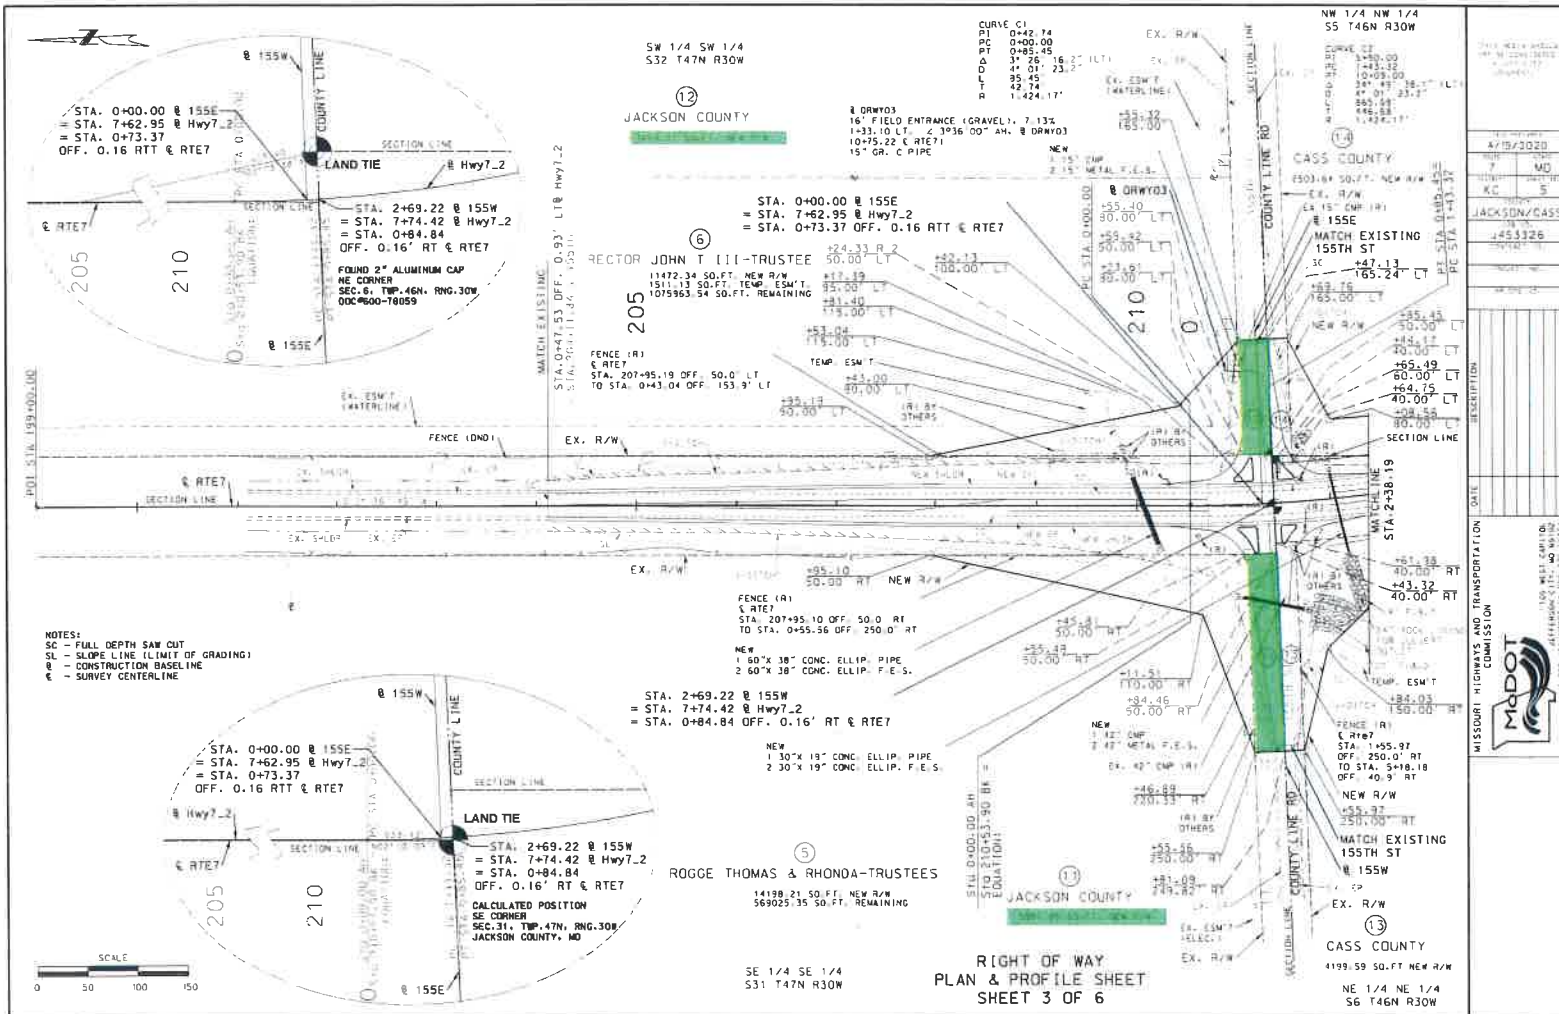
SW 1/4 SW 1/4
S32 T47N R30W

⑫
JACKSON COUNTY

CURVE C1
PI 0+42.74
PC 0+00.00
PT 0+85.45
Δ 3° 26' 16.2" (LT)
D 4° 01' 23.2"
L 85.45
T 42.74
R 1,424.17'

℄ DRWY03
16' FIELD ENTRANCE (GRAVEL), 7.13%
1+33.10 LT, ∠ 3°36'00" AH, ℄ DRWY03
10+75.22 ℄ RTE7
15" GR. C PIPE

NEW
1 15" CMP
2 15" METAL F.E.S.

NW 1/4 NW 1/4
S5 T46N R30W

CASS COUNTY

℄ 155W

STA. 0+00.00 ℄ 155E
= STA. 7+62.95 ℄ Hwy7_2
= STA. 0+73.37
OFF. 0.16 RTT ℄ RTE7

SECTION LINE
COUNTY LINE
LAND TIE
℄ Hwy7_2

℄ RTE7

STA. 2+69.22 ℄ 155W
= STA. 7+74.42 ℄ Hwy7_2
= STA. 0+84.84
OFF. 0.16' RT ℄ RTE7

FOUND 2" ALUMINUM CAP
NE CORNER
SEC.6, TWP.46N, RNG.30W
DOC#600-78059

205
210

℄ 155E

STA. 0+00.00 ℄ 155E
= STA. 7+62.95 ℄ Hwy7_2
= STA. 0+73.37 OFF. 0.16 RTT ℄ RTE7

⑥
RECTOR JOHN T III-TRUSTEE
11472.34 SQ.FT. NEW R/W
1511.13 SQ.FT. TEMP. ESM'T
1075963.54 SQ.FT. REMAINING

205

MATCH EXISTING
STA. 0+47.53 OFF. 0.93' LT ℄ Hwy7_2

FENCE (R)
℄ RTE7
STA. 207+95.19 OFF. 50.0' LT
TO STA. 0+43.04 OFF. 153.9' LT

EX. ESM'T (WATERLINE)
FENCE (ONO)
EX. R/W
℄ RTE7
SECTION LINE
EX. SHLDR
EX. EP
POT STA 199+00.00

+24.33 R 2
50.00' LT
+42.13
100.00' LT
+17.39
95.00' LT
+81.40
115.00' LT
+53.04
115.00' LT
TEMP. ESM'T
+43.00
40.00' LT
+95.19
50.00' LT
(R) BY OTHERS

℄ DRWY03
+55.40
30.00' LT
+59.42
50.00' LT
+33.61
30.00' LT
+55.32
165.00'
EX. ESM'T (WATERLINE)
EX. R/W
STA 0+00.00
210

SECTION LINE
COUNTY LINE RD

EX. 15" CMP (R)
℄ 155E
MATCH EXISTING
155TH ST
SC
+47.13
165.24' LT
+69.76
165.00' LT
NEW R/W
+85.45
50.00' LT
+44.17
40.00' LT
+65.49
60.00' LT
+64.75
40.00' LT
+08.56
40.00' LT
SECTION LINE
PT STA 0+85.45
PC STA 0+00.00

MATCHLINE
STA. 2+38.19

(R) BY OTHERS

EX. R/W
+95.10
50.00' RT
NEW R/W

FENCE (R)
℄ RTE7
STA. 207+95.10 OFF. 50.0' RT
TO STA. 0+55.56 OFF. 250.0' RT

NEW
1 60"x 38" CONC. ELLIP. PIPE
2 60"x 38" CONC. ELLIP. F.E.S.

+45.41
50.00' RT
+55.43
50.00' RT
+11.51
110.00' RT
+84.46
50.00' RT

NEW
1 42" CMP
2 42" METAL F.E.S.
EX. 42" CMP (R)

+46.89
220.53' RT
(R) BY OTHERS
+55.56
250.00' RT
+81.09
249.82' RT
EX. ESM'T (ELEC.)
EX. R/W

+61.38
40.00' RT
+43.32
40.00' RT
TEMP. ESM'T
+84.03
150.00' RT
FENCE (R)
℄ Rte7
STA. 1+55.97
OFF. 250.0' RT
TO STA. 5+18.18
OFF. 40.9' RT
NEW R/W
+55.97
250.00' RT
MATCH EXISTING
155TH ST
℄ 155W
EP
EX. R/W

NOTES:
SC - FULL DEPTH SAW CUT
SL - SLOPE LINE (LIMIT OF GRADING)
℄ - CONSTRUCTION BASELINE
℄ - SURVEY CENTERLINE

STA. 2+69.22 ℄ 155W
= STA. 7+74.42 ℄ Hwy7_2
= STA. 0+84.84 OFF. 0.16' RT ℄ RTE7

NEW
1 30"x 19" CONC. ELLIP. PIPE
2 30"x 19" CONC. ELLIP. F.E.S.

℄ 155W
STA. 0+00.00 ℄ 155E
= STA. 7+62.95 ℄ Hwy7_2
= STA. 0+73.37
OFF. 0.16 RTT ℄ RTE7
℄ Hwy7_2
℄ RTE7
SECTION LINE
COUNTY LINE
LAND TIE
STA. 2+69.22 ℄ 155W
= STA. 7+74.42 ℄ Hwy7_2
= STA. 0+84.84
OFF. 0.16' RT ℄ RTE7
CALCULATED POSITION
SE CORNER
SEC.31, TWP.47N, RNG.30W
JACKSON COUNTY, MO
205
210
℄ 155E

SCALE
0 50 100 150

⑤
ROGGE THOMAS & RHONDA-TRUSTEES
14198.21 SQ.FT. NEW R/W
569025.35 SQ.FT. REMAINING

SE 1/4 SE 1/4
S31 T47N R30W

STA 0+00.00 AH
STA 210+53.90 BK
EQUATION

⑪
JACKSON COUNTY

RIGHT OF WAY
PLAN & PROFILE SHEET
SHEET 3 OF 6

⑬
CASS COUNTY
4199.59 SQ.FT NEW R/W

NE 1/4 NE 1/4
S6 T46N R30W

4/15/2020
MO
KC
5
JACKSON/CASS
J4S3326
DESCRIPTION
DATE
MISSOURI HIGHWAYS AND TRANSPORTATION COMMISSION
MoDOT